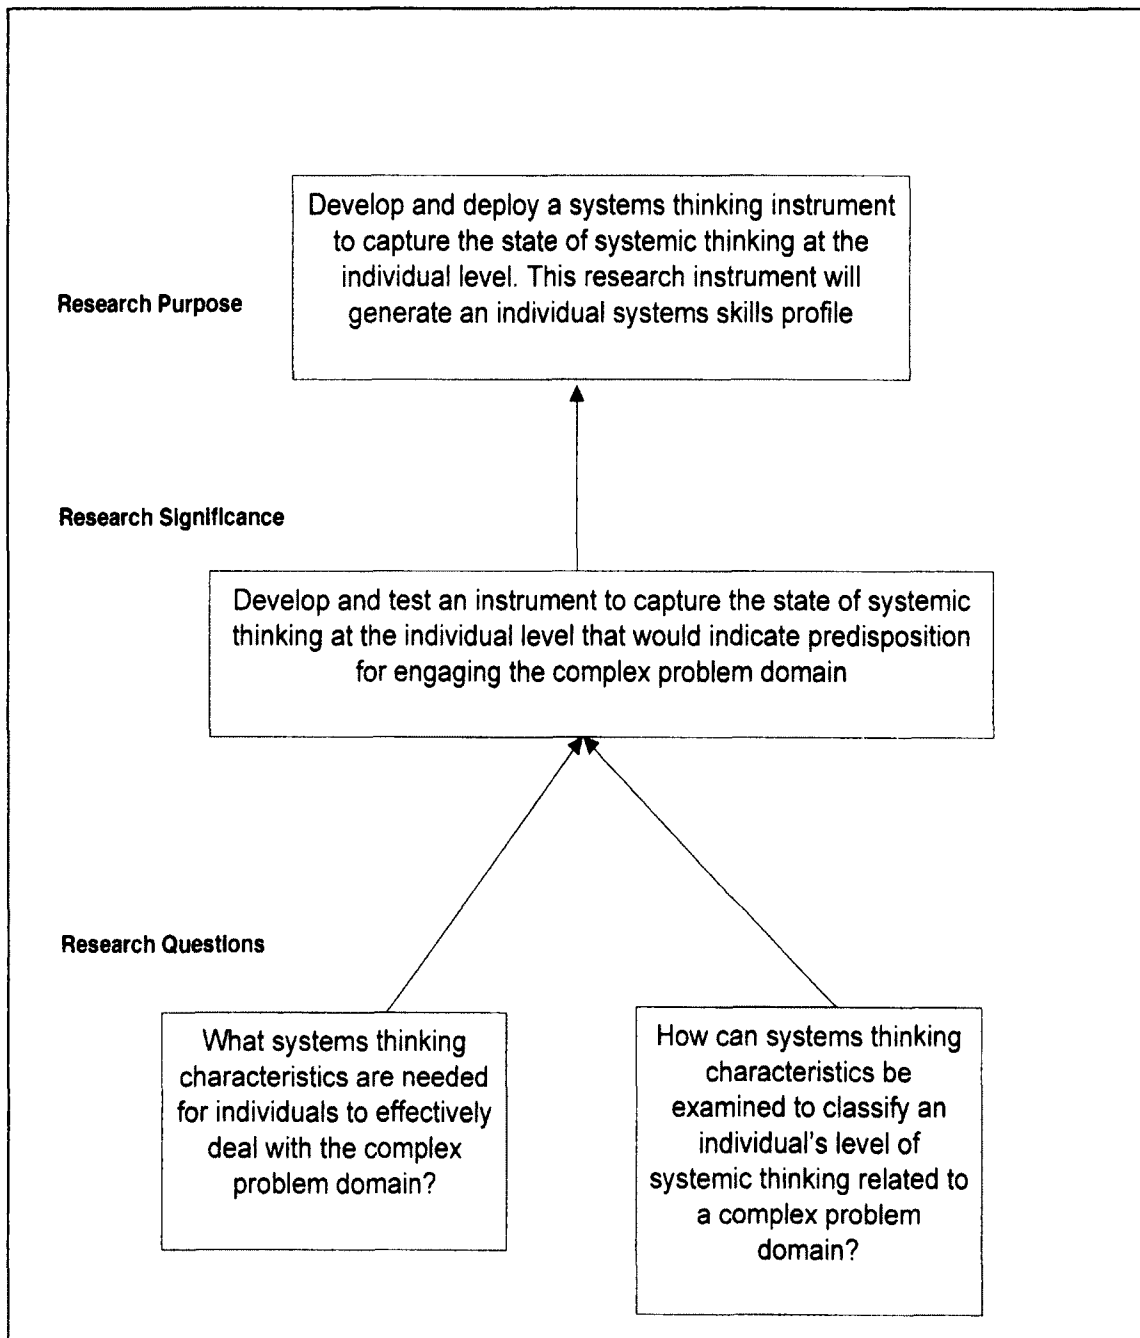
Research Purpose

Develop and deploy a systems thinking instrument to capture the state of systemic thinking at the individual level. This research instrument will generate an individual systems skills profile

Research Significance

Develop and test an instrument to capture the state of systemic thinking at the individual level that would indicate predisposition for engaging the complex problem domain

Research Questions

What systems thinking characteristics are needed for individuals to effectively deal with the complex problem domain?

How can systems thinking characteristics be examined to classify an individual's level of systemic thinking related to a complex problem domain?